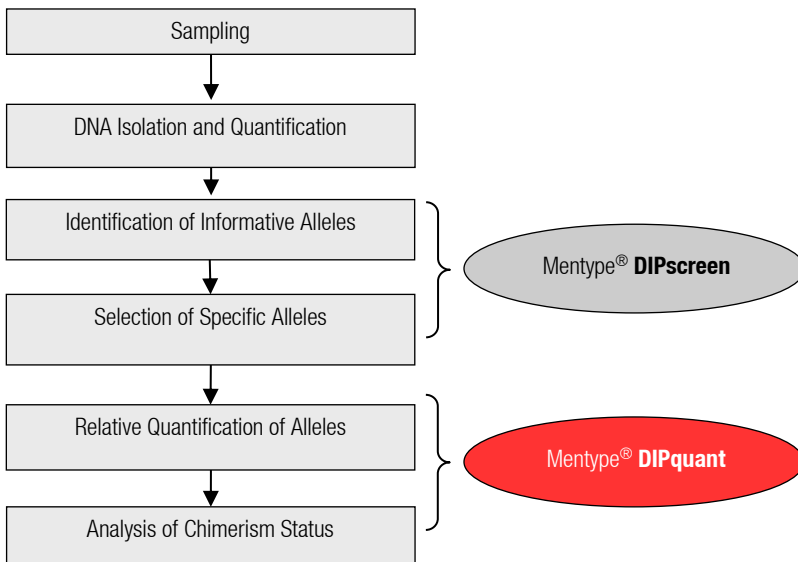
Sampling

DNA Isolation and Quantification

Identification of Informative Alleles

Selection of Specific Alleles

Mentype® **DIPscreen**

Relative Quantification of Alleles

Analysis of Chimerism Status

Mentype® **DIPquant**